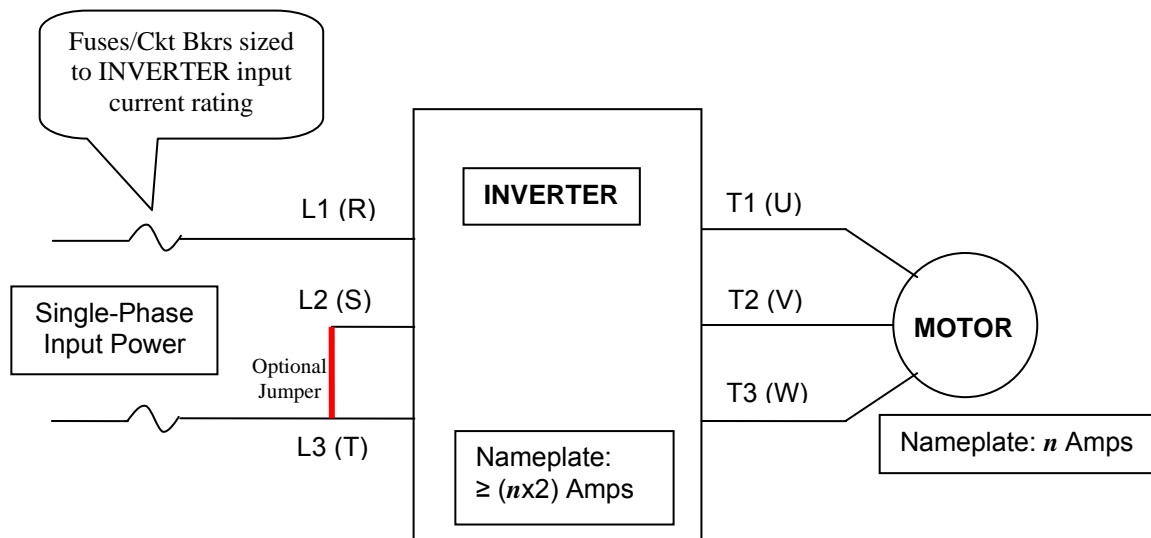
Fuses/Ckt Bkrs sized to INVERTER input current rating

L1 (R)

INVERTER

T1 (U)

Single-Phase Input Power

L2 (S)

T2 (V)

MOTOR

Optional Jumper

T3 (W)

L3 (T)

Nameplate: ≥ ($n$x2) Amps

Nameplate: $n$ Amps